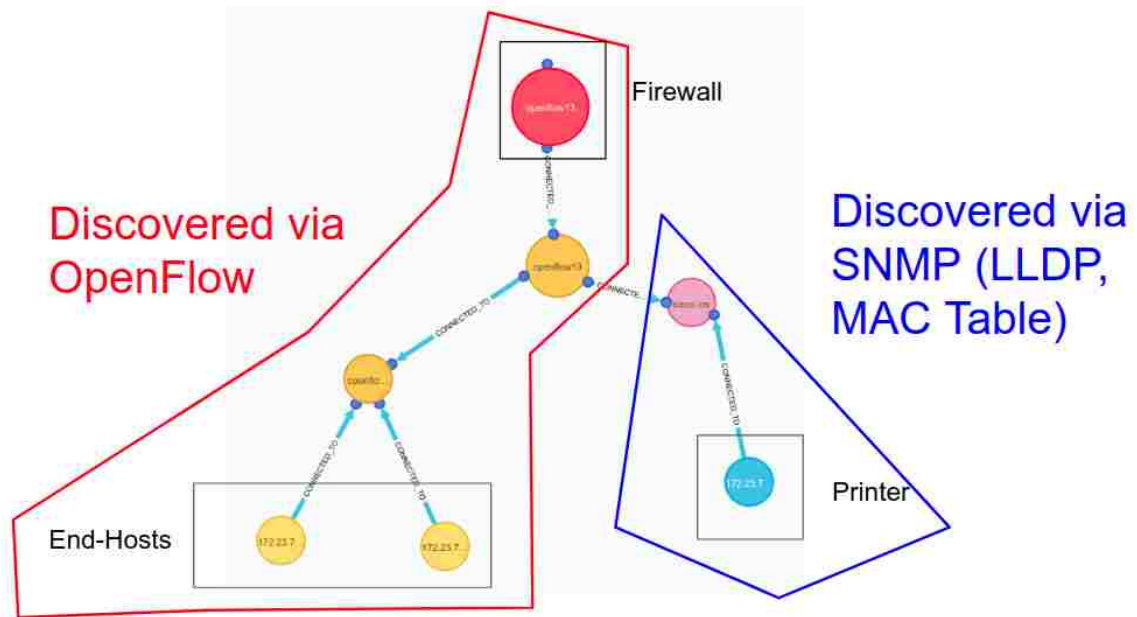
Firewall

openflow13

CONNECTED...

Discovered via OpenFlow

openflow13

CONNECTE...

Discovered via SNMP (LLDP, MAC Table)

CONNECTED_TO

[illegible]

CONNECTED_TO

CONNECTED_TO

CONNECTED_TO

Printer

172.23.7...

End-Hosts

172.23.7...

172.23.7...